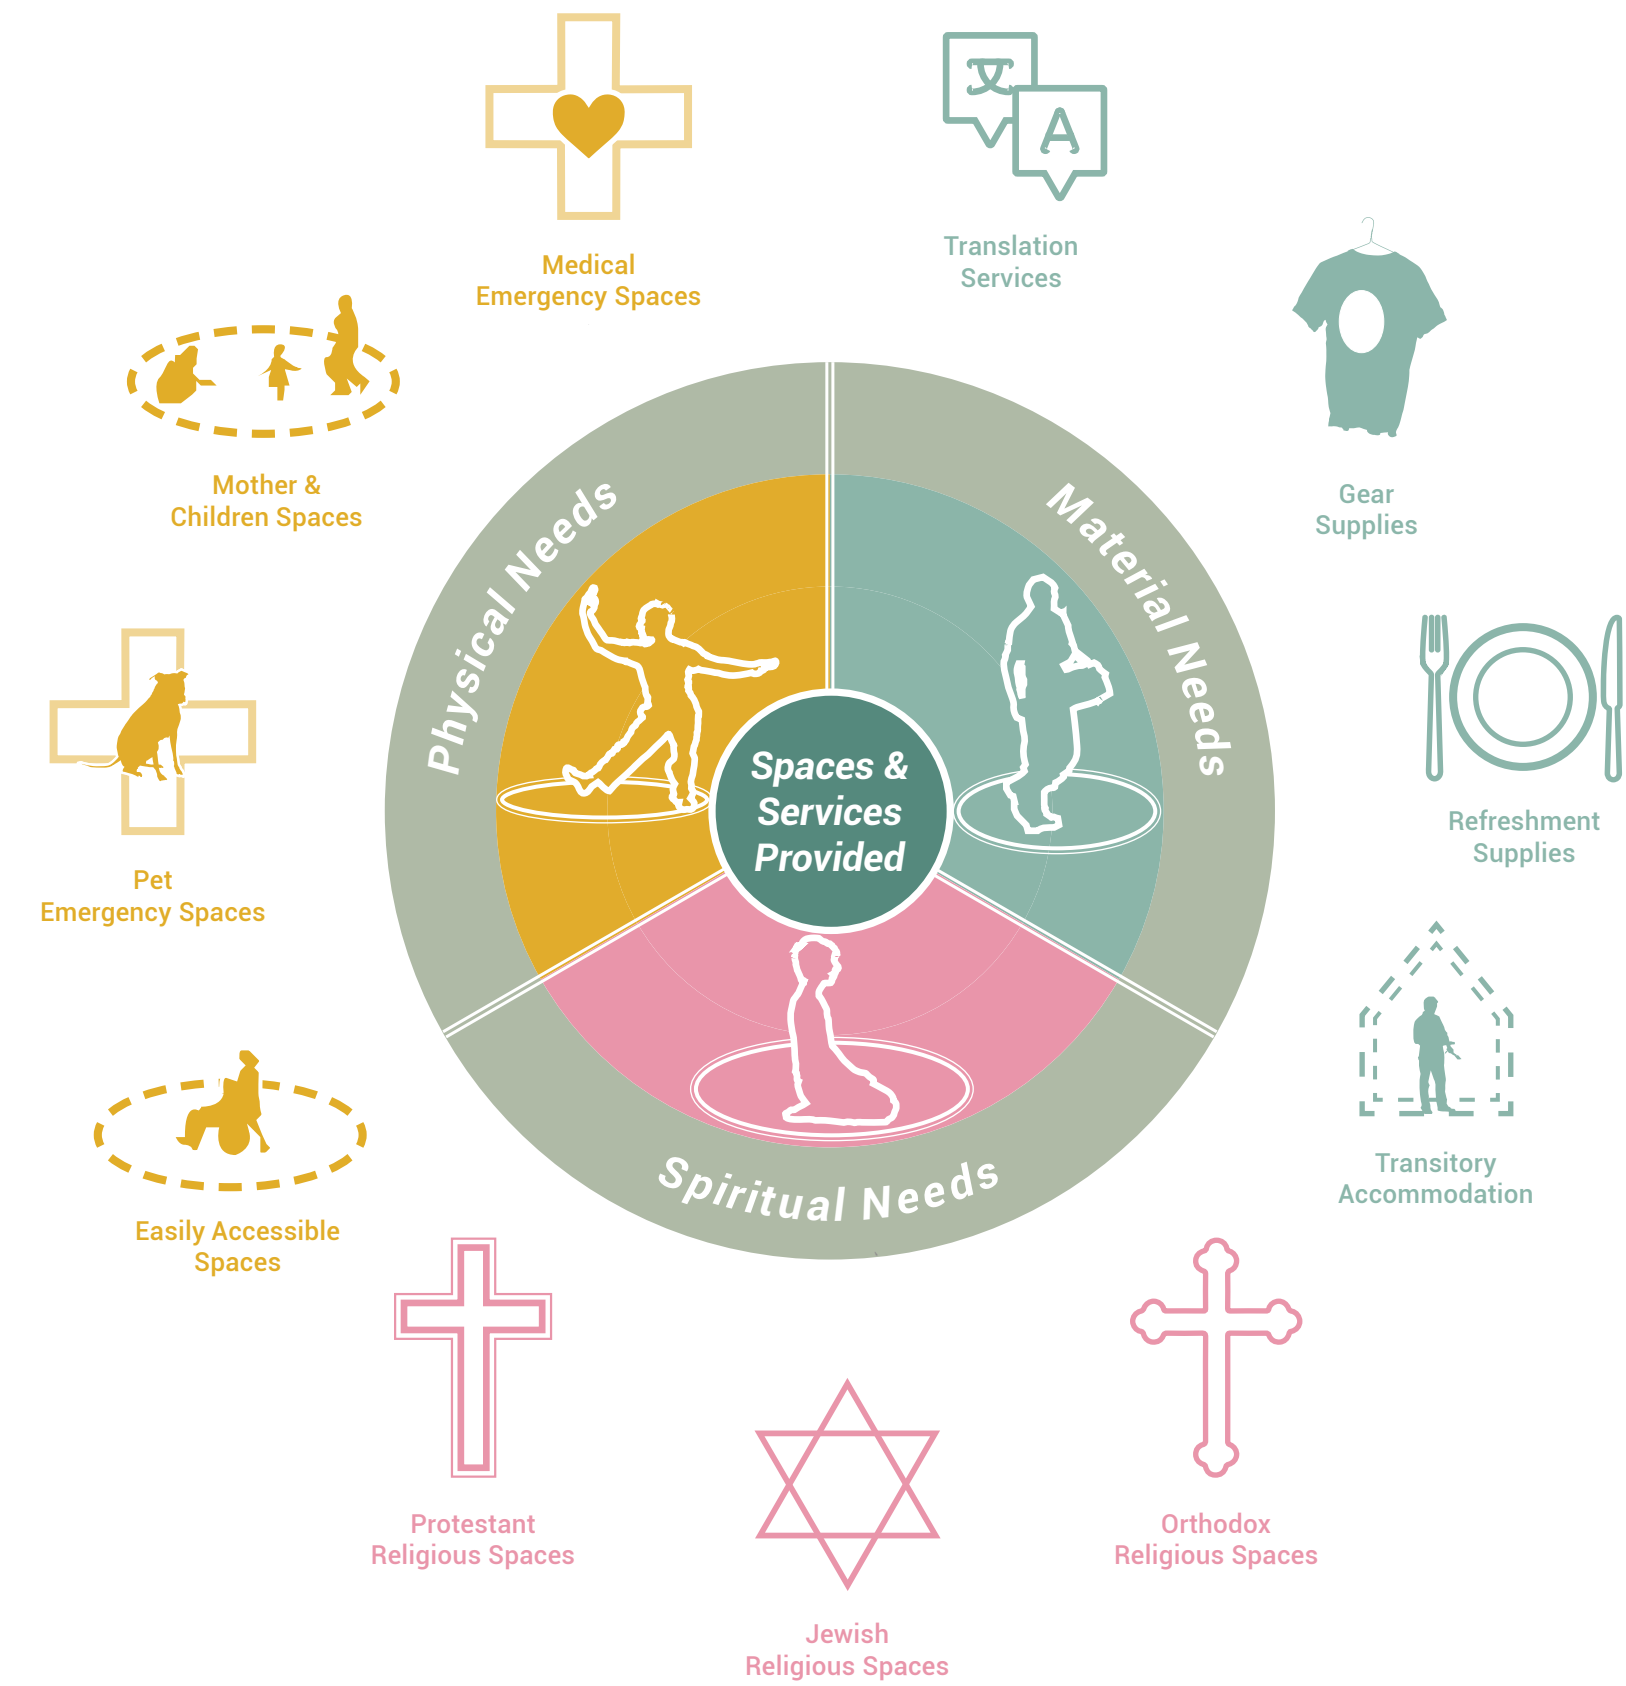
Medical Emergency Spaces

Translation Services

Gear Supplies

Mother & Children Spaces

Physical Needs

Material Needs

Spaces & Services Provided

Pet Emergency Spaces

Refreshment Supplies

Spiritual Needs

Transitory Accommodation

Easily Accessible Spaces

Protestant Religious Spaces

Orthodox Religious Spaces

Jewish Religious Spaces